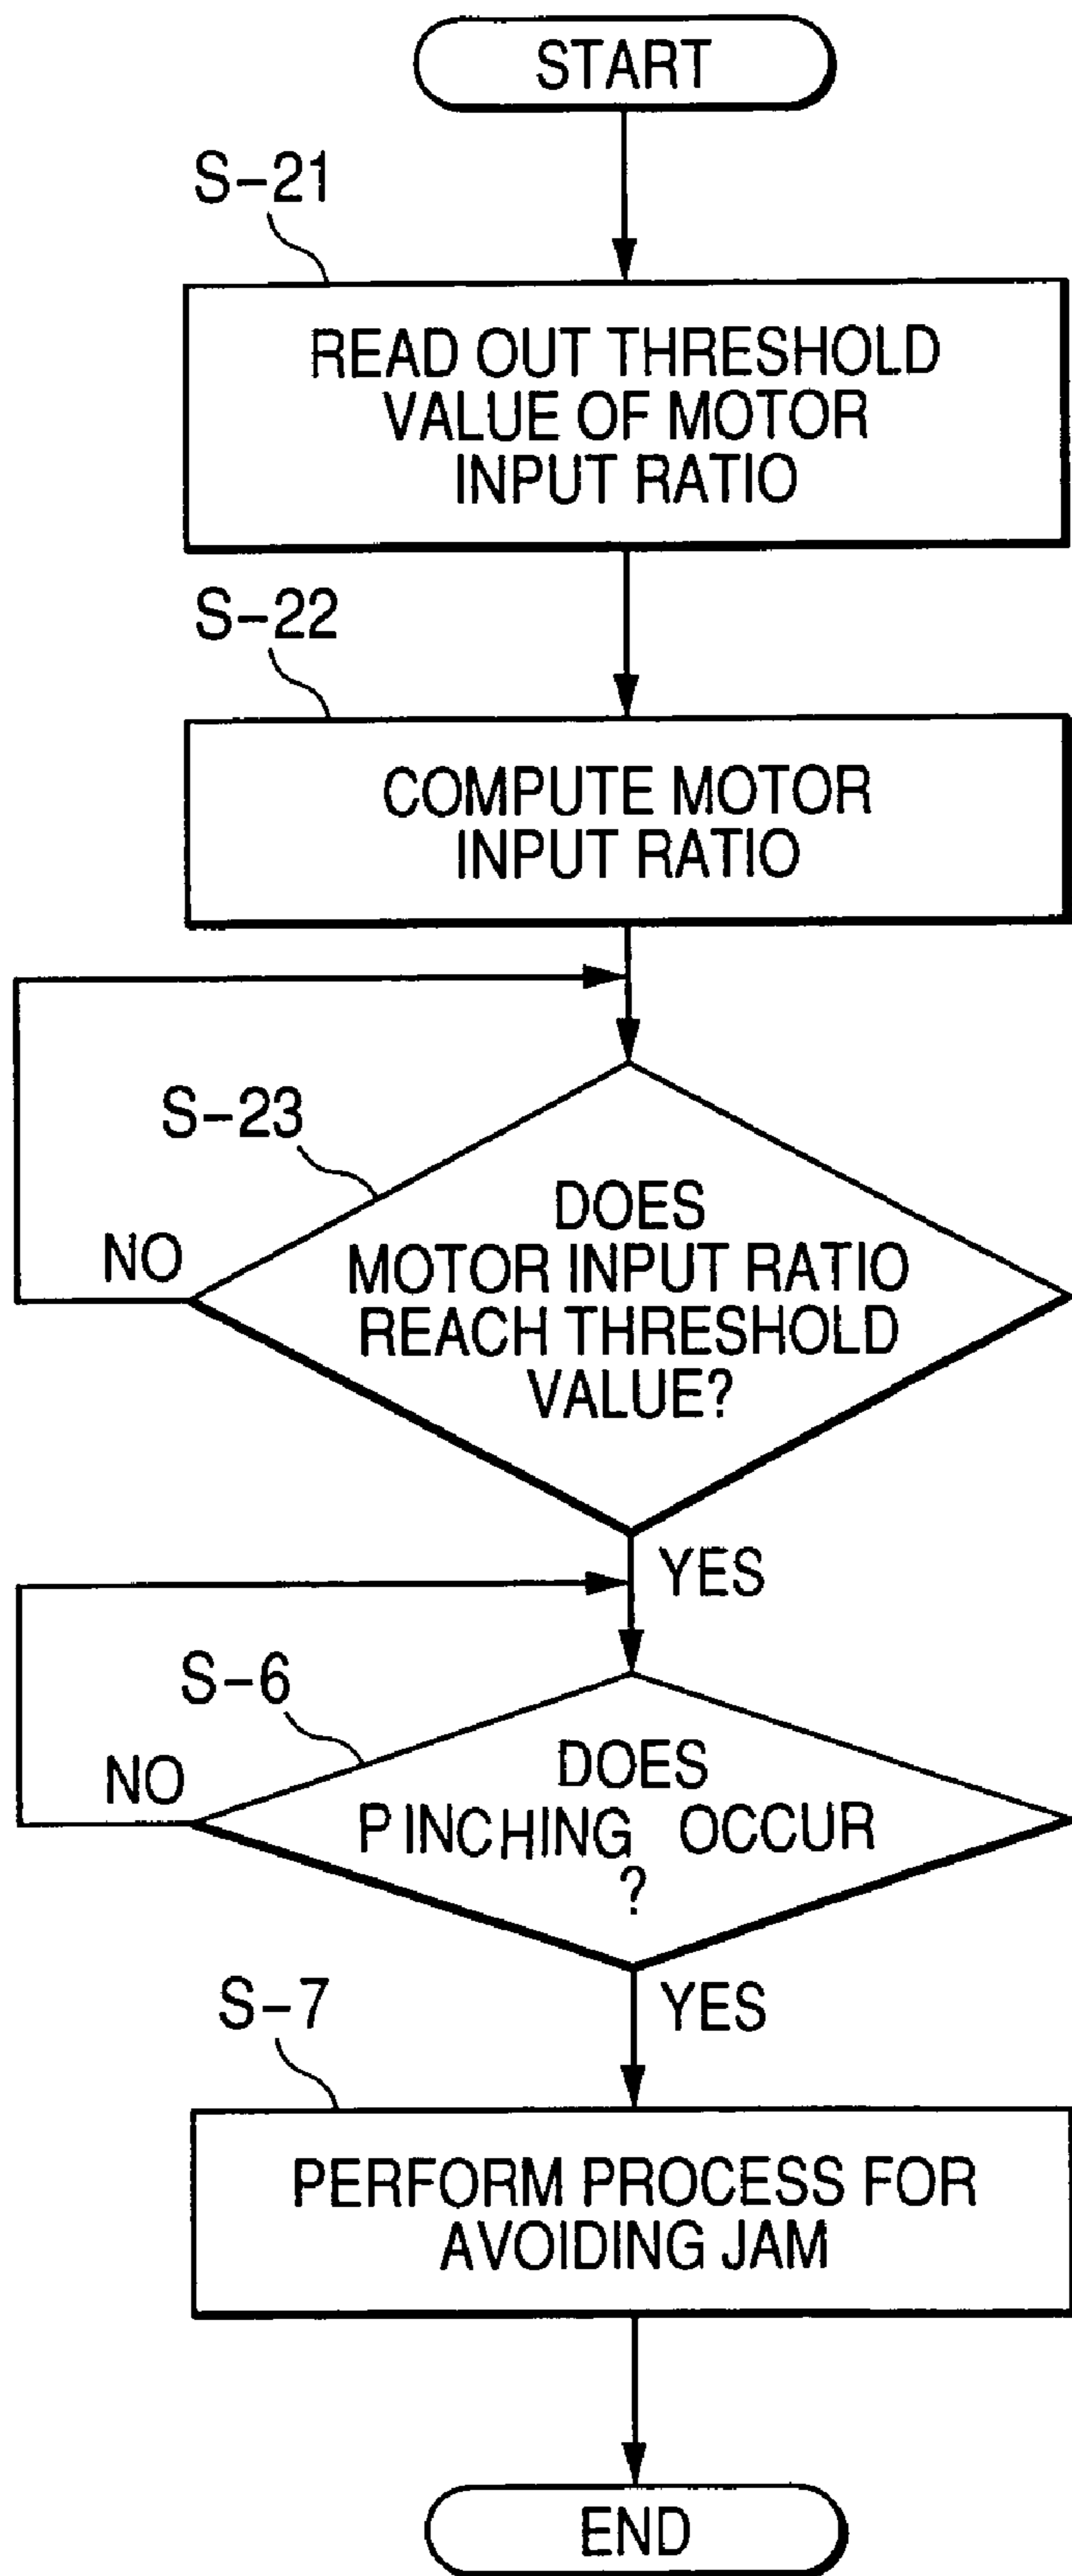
START

S-21

READ OUT THRESHOLD VALUE OF MOTOR INPUT RATIO

S-22

COMPUTE MOTOR INPUT RATIO

S-23

NO

DOES MOTOR INPUT RATIO REACH THRESHOLD VALUE?

YES

S-6

NO

DOES PINCHING OCCUR ?

YES

S-7

PERFORM PROCESS FOR AVOIDING JAM

END